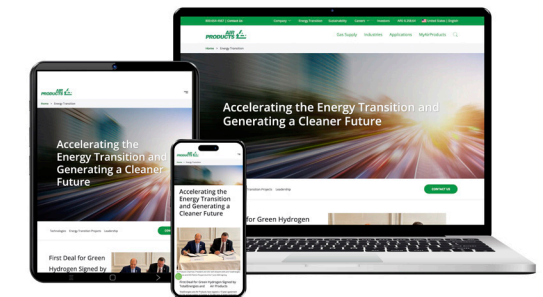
AIR PRODUCTS

Accelerating the Energy Transition and Generating a Cleaner Future

Gas Supply Industries Applications MyAirProducts

Home > Energy Transition

Transition Projects Leadership

CONTACT US

for Green Hydrogen

AIR PRODUCTS

Home > Energy Transition

Accelerating the Energy Transition and Generating a Cleaner Future

Technologies Energy Transition Projects Leadership

First Deal for Green Hydrogen Signed by

AIR PRODUCTS

Accelerating the Energy Transition and Generating a Cleaner Future

First Deal for Green Hydrogen

First Deal for Green Hydrogen Signed by